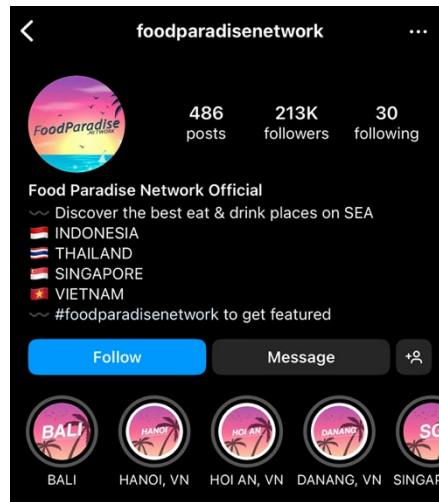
<

foodparadisenetwork

...

FoodParadise
NETWORK

486
posts

213K
followers

30
following

Food Paradise Network Official

〰️ Discover the best eat & drink places on SEA
🇮🇩 INDONESIA
🇹🇭 THAILAND
🇸🇬 SINGAPORE
🇻🇳 VIETNAM
〰️ #foodparadisenetwork to get featured

Follow

Message

BALI
BALI

HANOI
HANOI, VN

HOI AN
HOI AN, VN

DANANG
DANANG, VN

SG
SINGAP